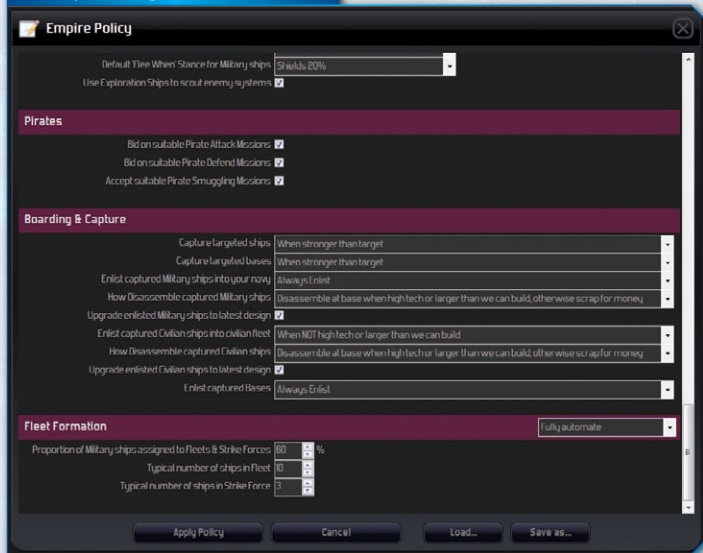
Empire Policy

Default 'Flee When' Stance for Military ships Shields 20%
Use Exploration Ships to scout enemy systems

Pirates

Bid on suitable Pirate Attack Missions
Bid on suitable Pirate Defend Missions
Accept suitable Pirate Smuggling Missions

Boarding & Capture

Capture targeted ships When stronger than target
Capture targeted bases When stronger than target
Enlist captured Military ships into your navy Always Enlist
How Disassemble captured Military ships Disassemble at base when high tech or larger than we can build, otherwise scrap for money
Upgrade enlisted Military ships to latest design
Enlist captured Civilian ships into civilian fleet When NOT high tech or larger than we can build
How Disassemble captured Civilian ships Disassemble at base when high tech or larger than we can build, otherwise scrap for money
Upgrade enlisted Civilian ships to latest design
Enlist captured Bases Always Enlist

Fleet Formation Fully automate

Proportion of Military ships assigned to Fleets & Strike Forces 60 %
Typical number of ships in Fleet 10
Typical number of ships in Strike Force 3

Apply Policy Cancel Load... Save as...